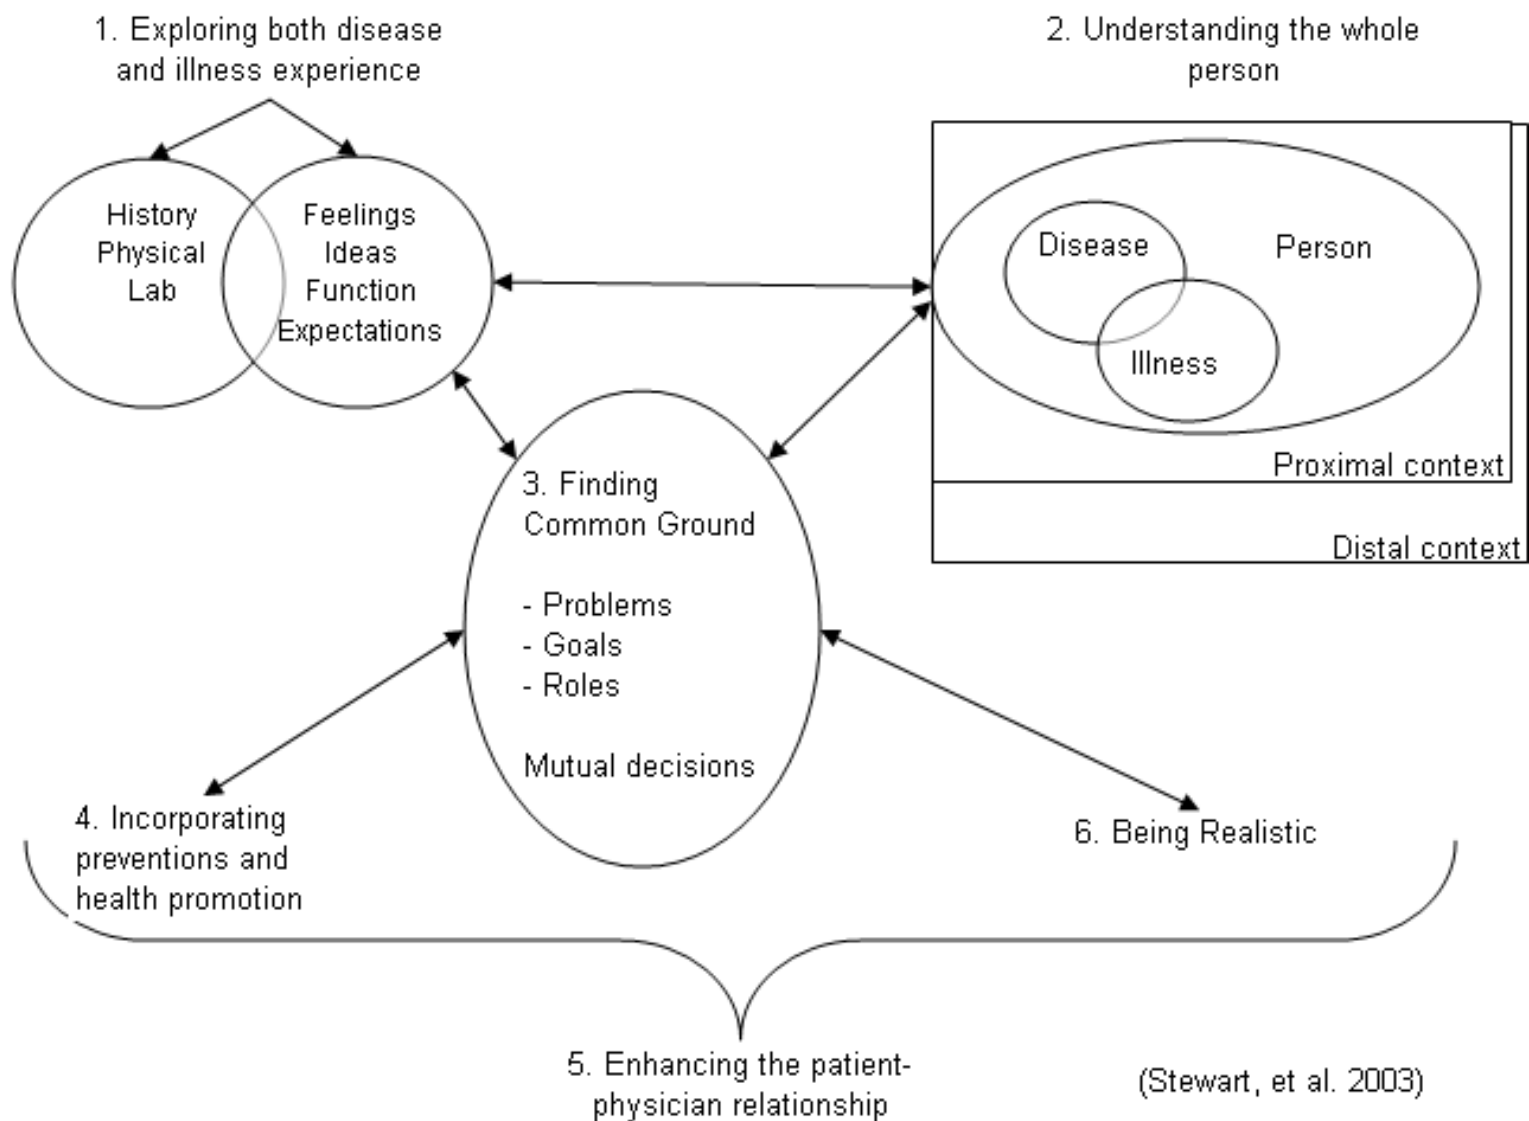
1. Exploring both disease and illness experience

2. Understanding the whole person

History
Physical
Lab

Feelings
Ideas
Function
Expectations

Disease

Person

Illness

Proximal context

Distal context

3. Finding Common Ground

- Problems
- Goals
- Roles

Mutual decisions

4. Incorporating preventions and health promotion

6. Being Realistic

5. Enhancing the patient-physician relationship

(Stewart, et al. 2003)